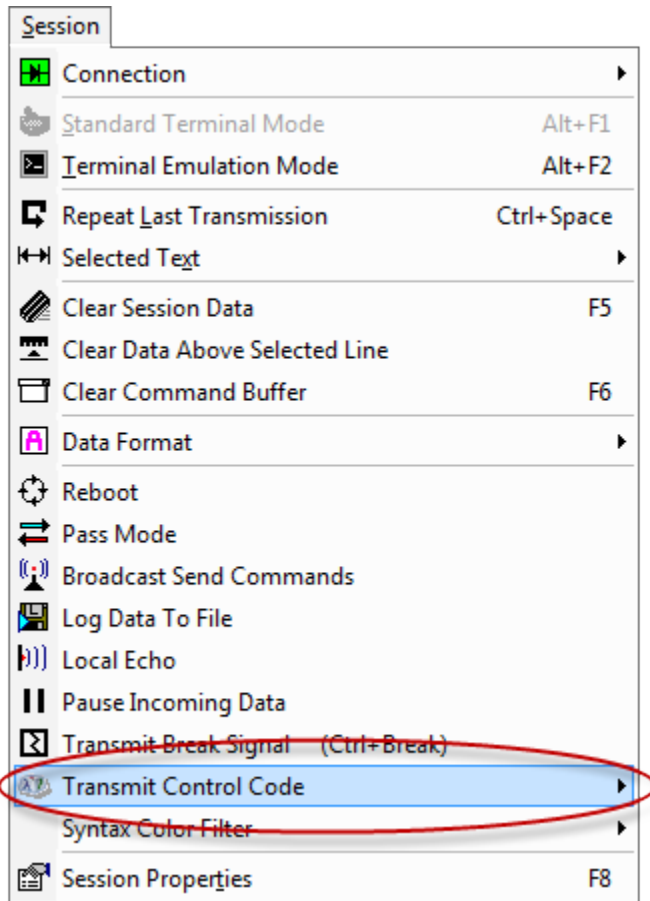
Session

Connection
Standard Terminal Mode Alt+F1
Terminal Emulation Mode Alt+F2
Repeat Last Transmission Ctrl+Space
Selected Text
Clear Session Data F5
Clear Data Above Selected Line
Clear Command Buffer F6
Data Format
Reboot
Pass Mode
Broadcast Send Commands
Log Data To File
Local Echo
Pause Incoming Data
Transmit Break Signal (Ctrl+Break)
Transmit Control Code
Syntax Color Filter
Session Properties F8